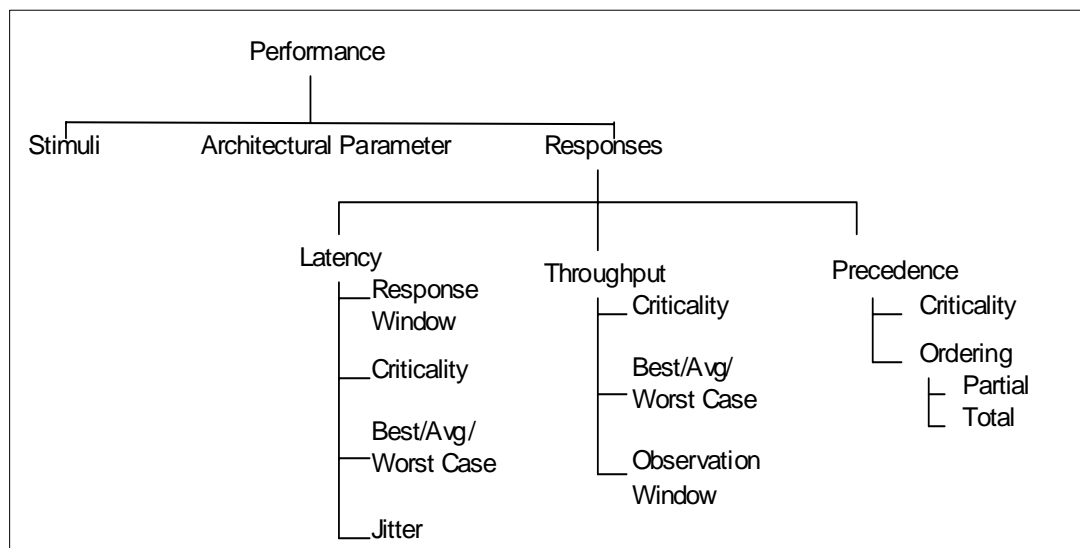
Performance

Stimuli

Architectural Parameter

Responses

Latency

Response Window

Criticality

Best/Avg/ Worst Case

Jitter

Throughput

Criticality

Best/Avg/ Worst Case

Observation Window

Precedence

Criticality

Ordering

Partial

Total